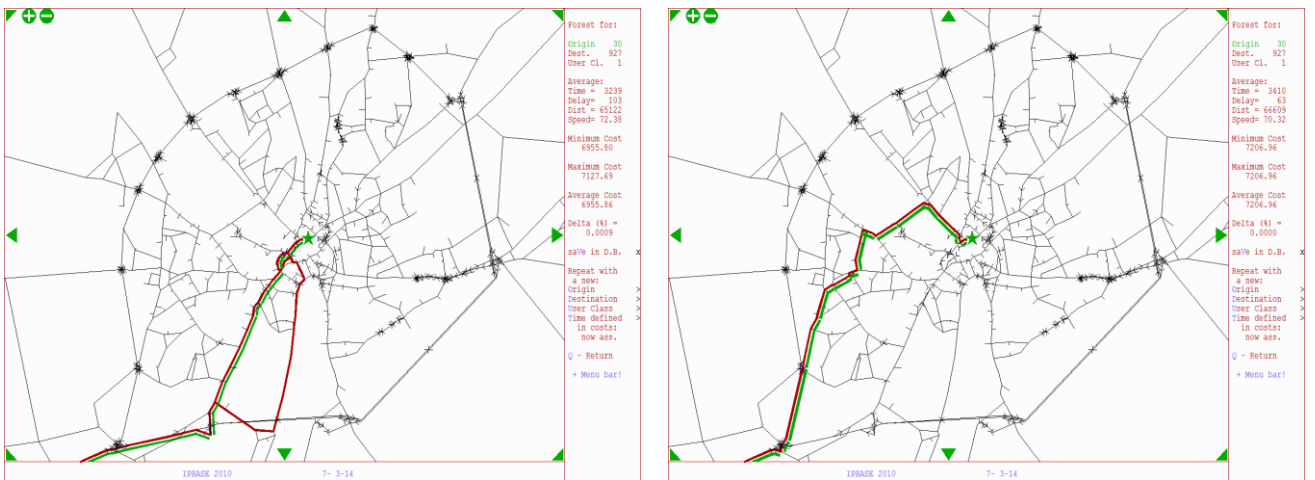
Forest for:

Origin 30
Dest. 927
User Cl. 1

Average:
Time = 3239
Delay= 103
Dist = 65122
Speed= 72.38

Minimum Cost
6955.80

Maximum Cost
7127.69

Average Cost
6955.86

Delta (%) =
0.0009

saVe in D.B. x

Repeat with
a new:
Origin >
Destination >
User Class >
Time defined >
in costs:
now ass.

Q - Return

+ Menu bar!

IPBASE 2010 7- 3-14

Forest for:

Origin 30
Dest. 927
User Cl. 1

Average:
Time = 3410
Delay= 63
Dist = 66609
Speed= 70.32

Minimum Cost
7206.96

Maximum Cost
7206.96

Average Cost
7206.96

Delta (%) =
0.0000

saVe in D.B. x

Repeat with
a new:
Origin >
Destination >
User Class >
Time defined >
in costs:
now ass.

Q - Return

+ Menu bar!

IPBASE 2010 7- 3-14